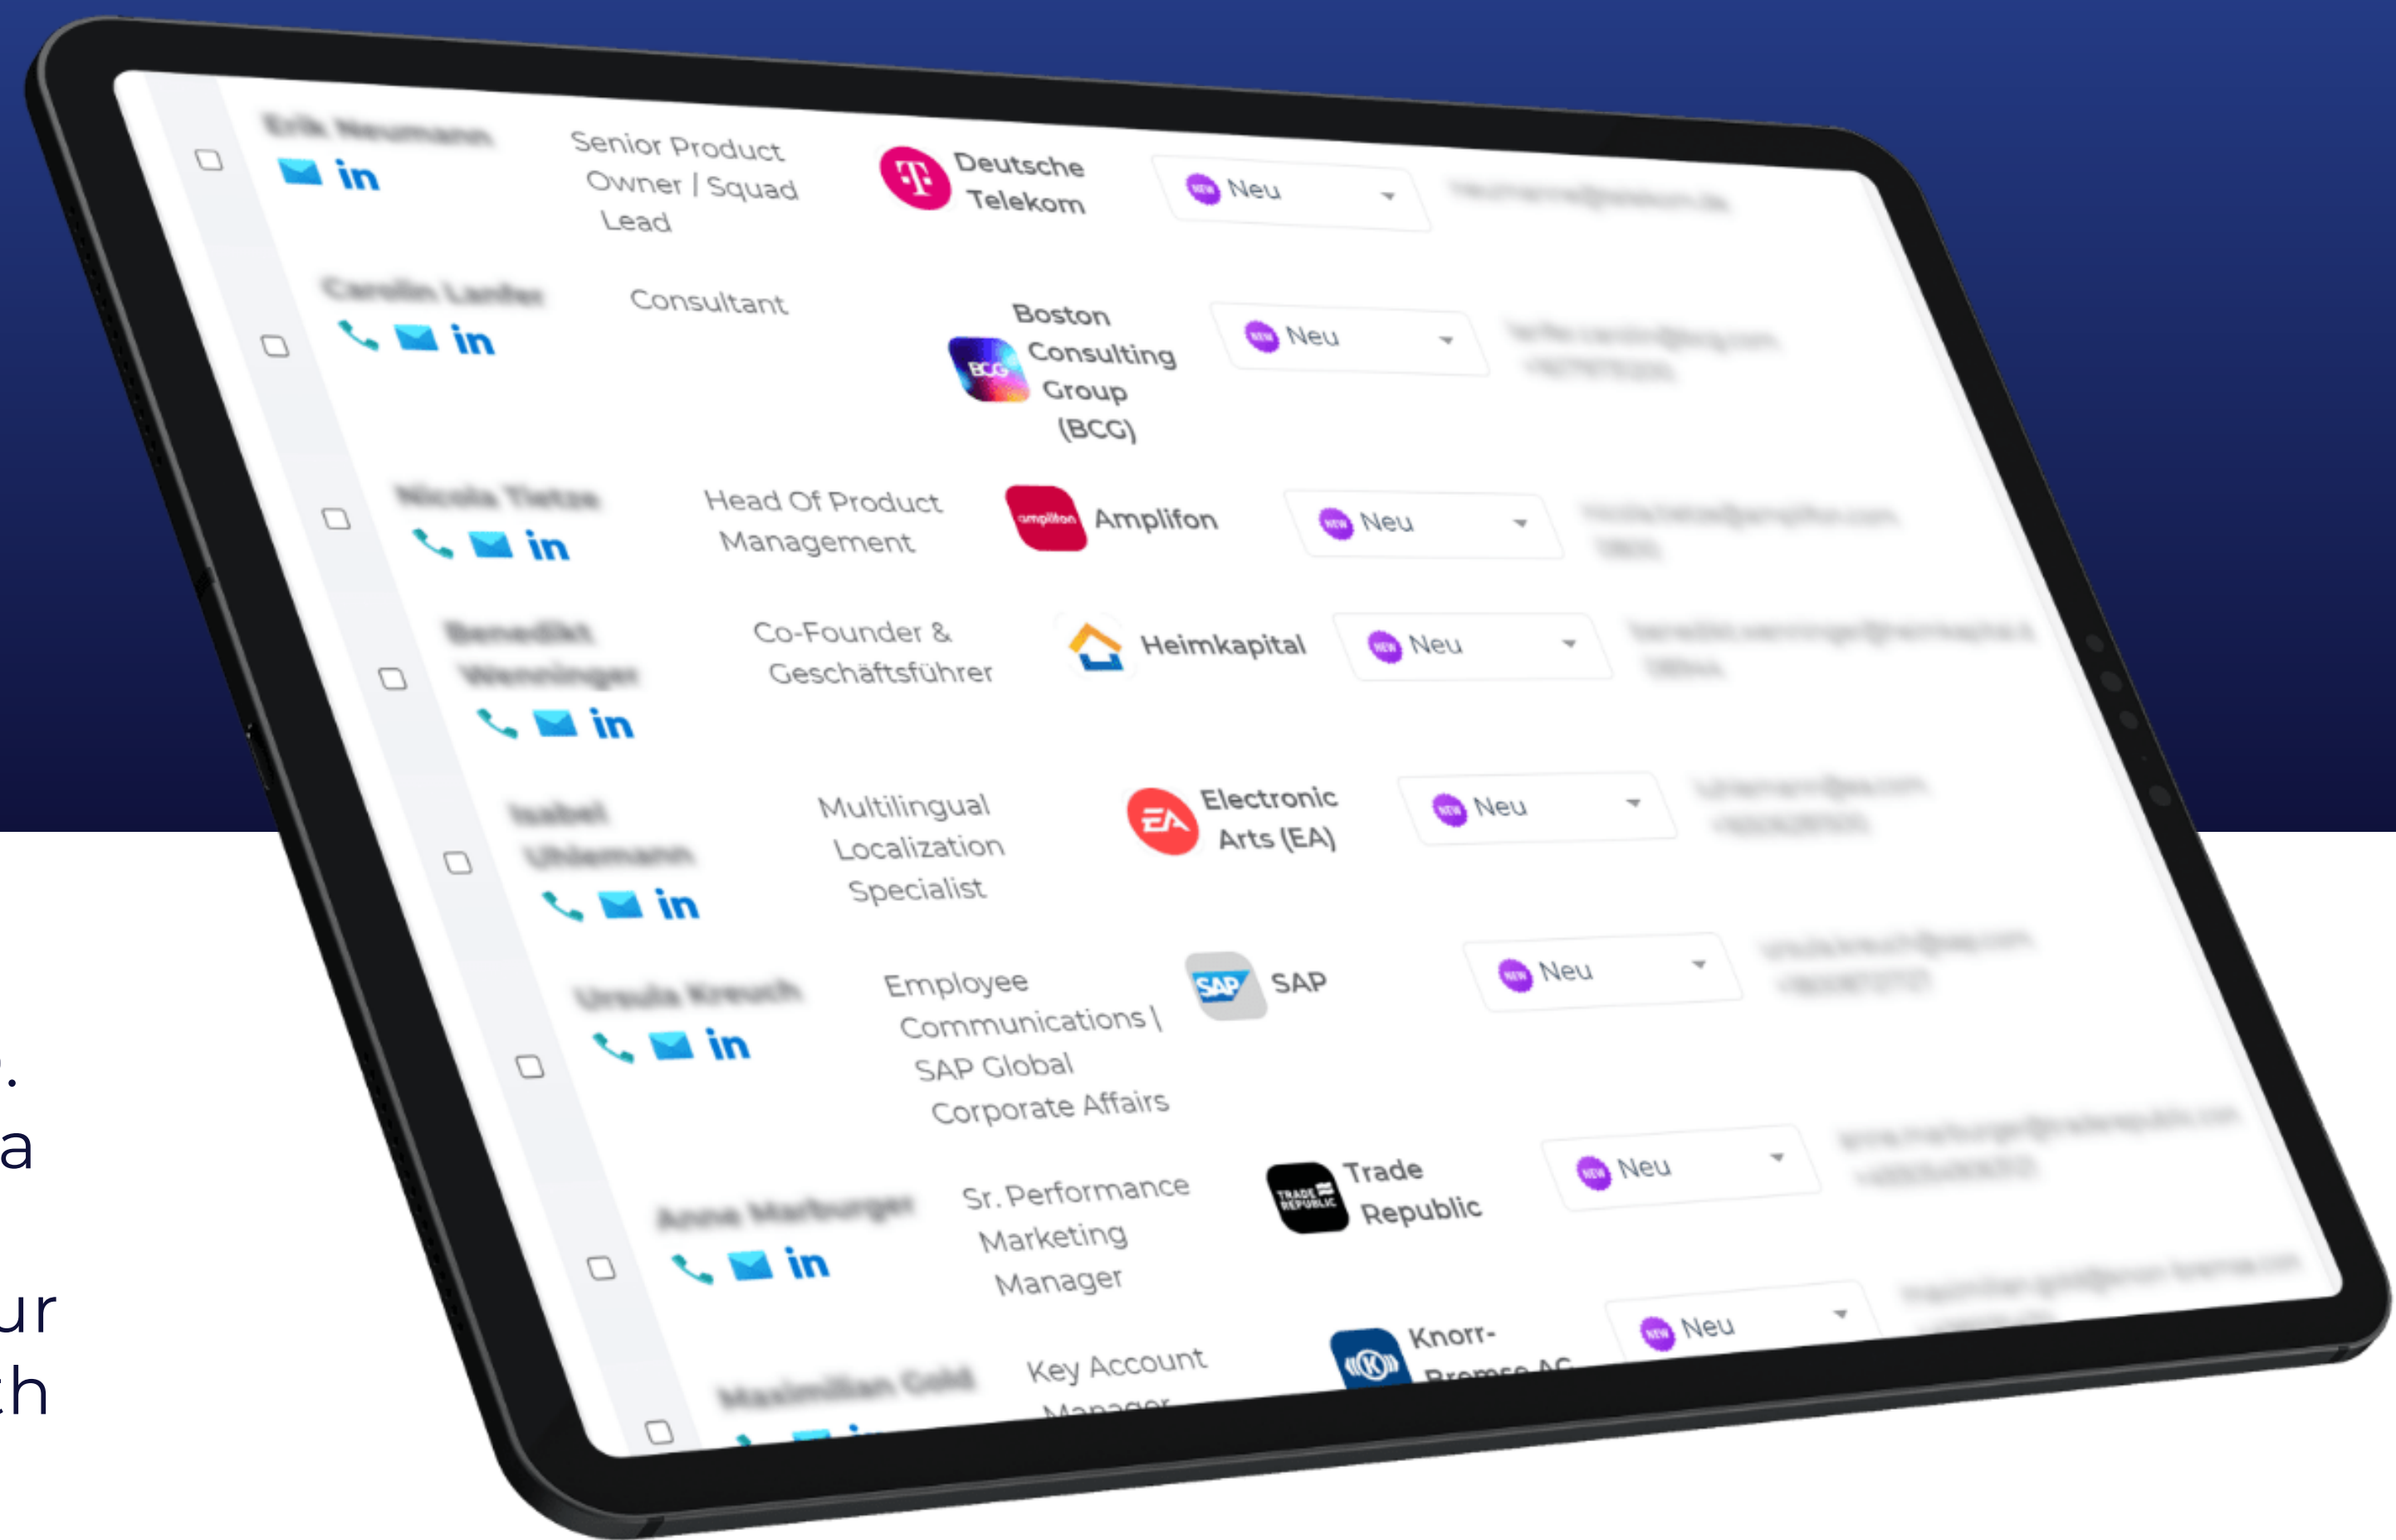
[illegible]
in
Senior Product Owner / Squad Lead
Deutsche Telekom
Neu
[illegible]

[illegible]
in
Consultant
BCG
Boston Consulting Group (BCG)
Neu
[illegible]

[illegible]
in
Head Of Product Management
amplifon
Amplifon
Neu
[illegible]

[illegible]
in
Co-Founder & Geschäftsführer
Heimkapital
Neu
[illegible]

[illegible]
in
Multilingual Localization Specialist
EA
Electronic Arts (EA)
Neu
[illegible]

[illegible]
in
Employee Communications | SAP Global Corporate Affairs
SAP
SAP
Neu
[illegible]

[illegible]
in
Sr. Performance Marketing Manager
TRADE REPUBLIC
Trade Republic
Neu
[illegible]

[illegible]
Key Account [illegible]
Knorr-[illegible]
Neu
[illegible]

.
a
ur
th